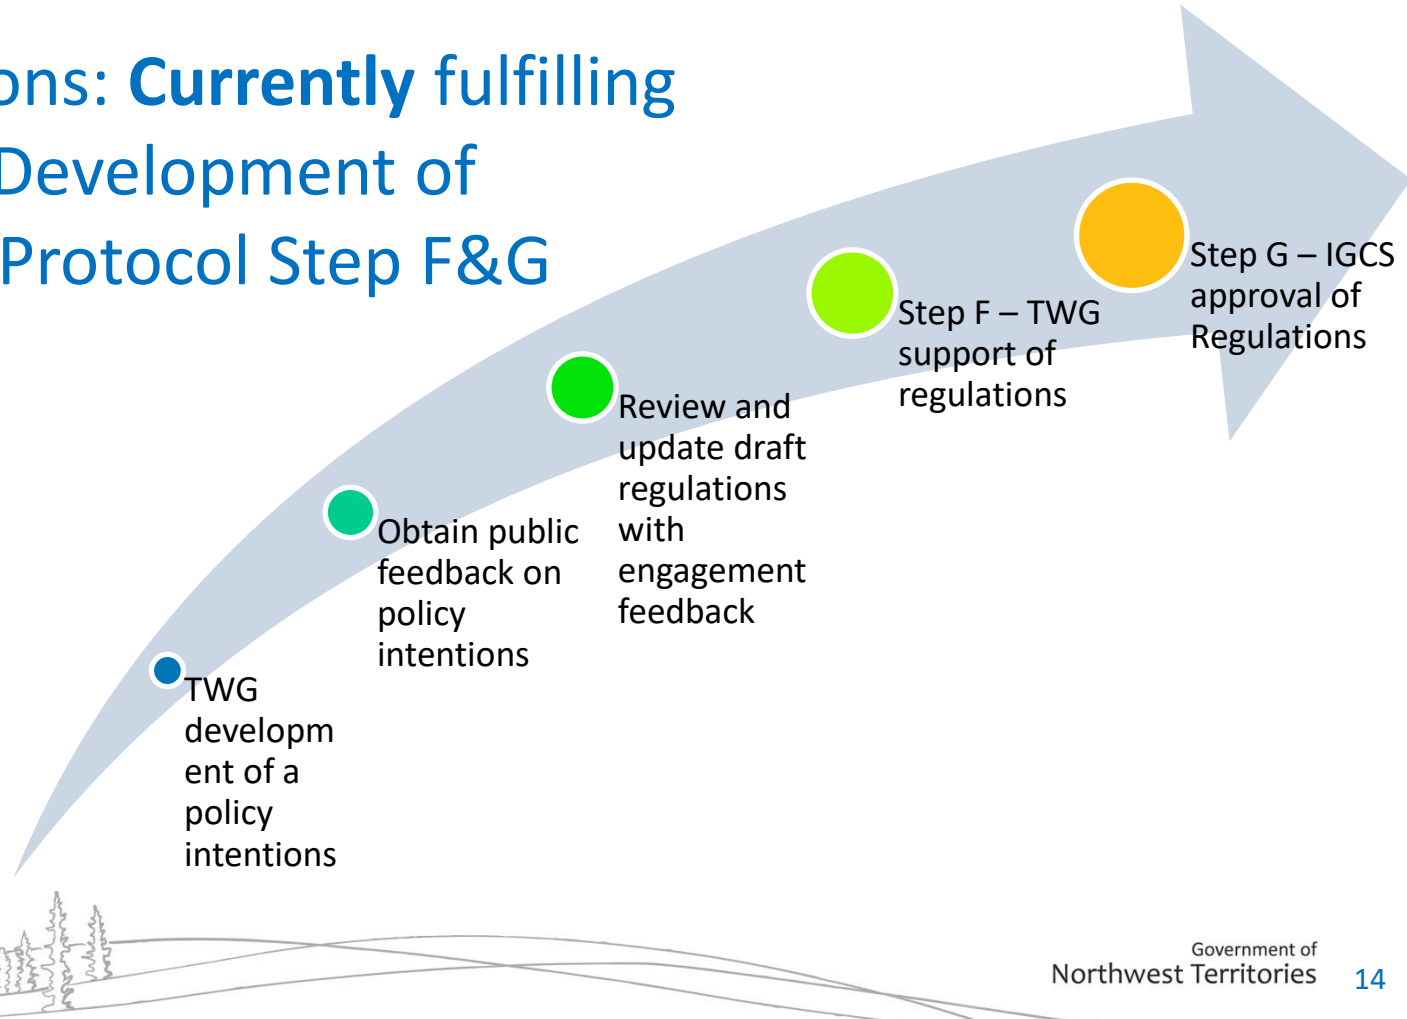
ons: **Currently** fulfilling Development of Protocol Step F&G

TWG developm ent of a policy intentions

Obtain public feedback on policy intentions

Review and update draft regulations with engagement feedback

Step F – TWG support of regulations

Step G – IGCS approval of Regulations

Government of
Northwest Territories

14